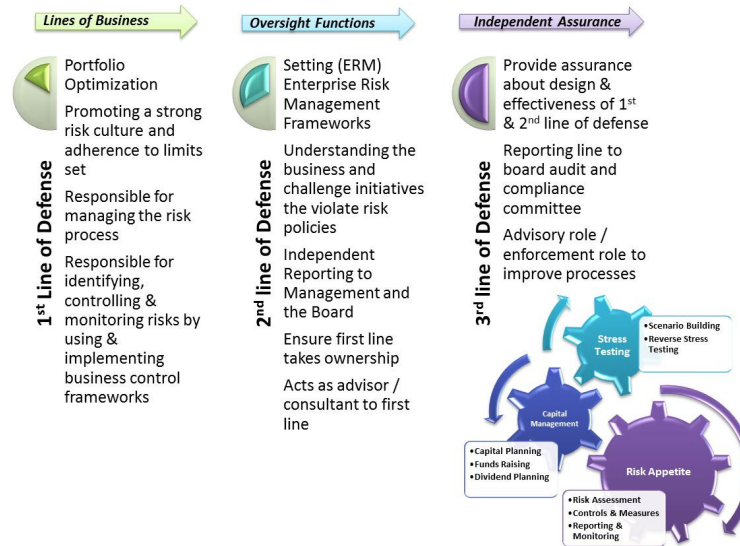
Lines of Business

1st Line of Defense

Portfolio Optimization

Promoting a strong risk culture and adherence to limits set

Responsible for managing the risk process

Responsible for identifying, controlling & monitoring risks by using & implementing business control frameworks

Oversight Functions

2nd line of Defense

Setting (ERM) Enterprise Risk Management Frameworks

Understanding the business and challenge initiatives the violate risk policies

Independent Reporting to Management and the Board

Ensure first line takes ownership

Acts as advisor / consultant to first line

Independent Assurance

3rd line of Defense

Provide assurance about design & effectiveness of 1st & 2nd line of defense

Reporting line to board audit and compliance committee

Advisory role / enforcement role to improve processes

Stress Testing

•Scenario Building
•Reverse Stress Testing

Capital Management

•Capital Planning
•Funds Raising
•Dividend Planning

Risk Appetite

•Risk Assessment
•Controls & Measures
•Reporting & Monitoring